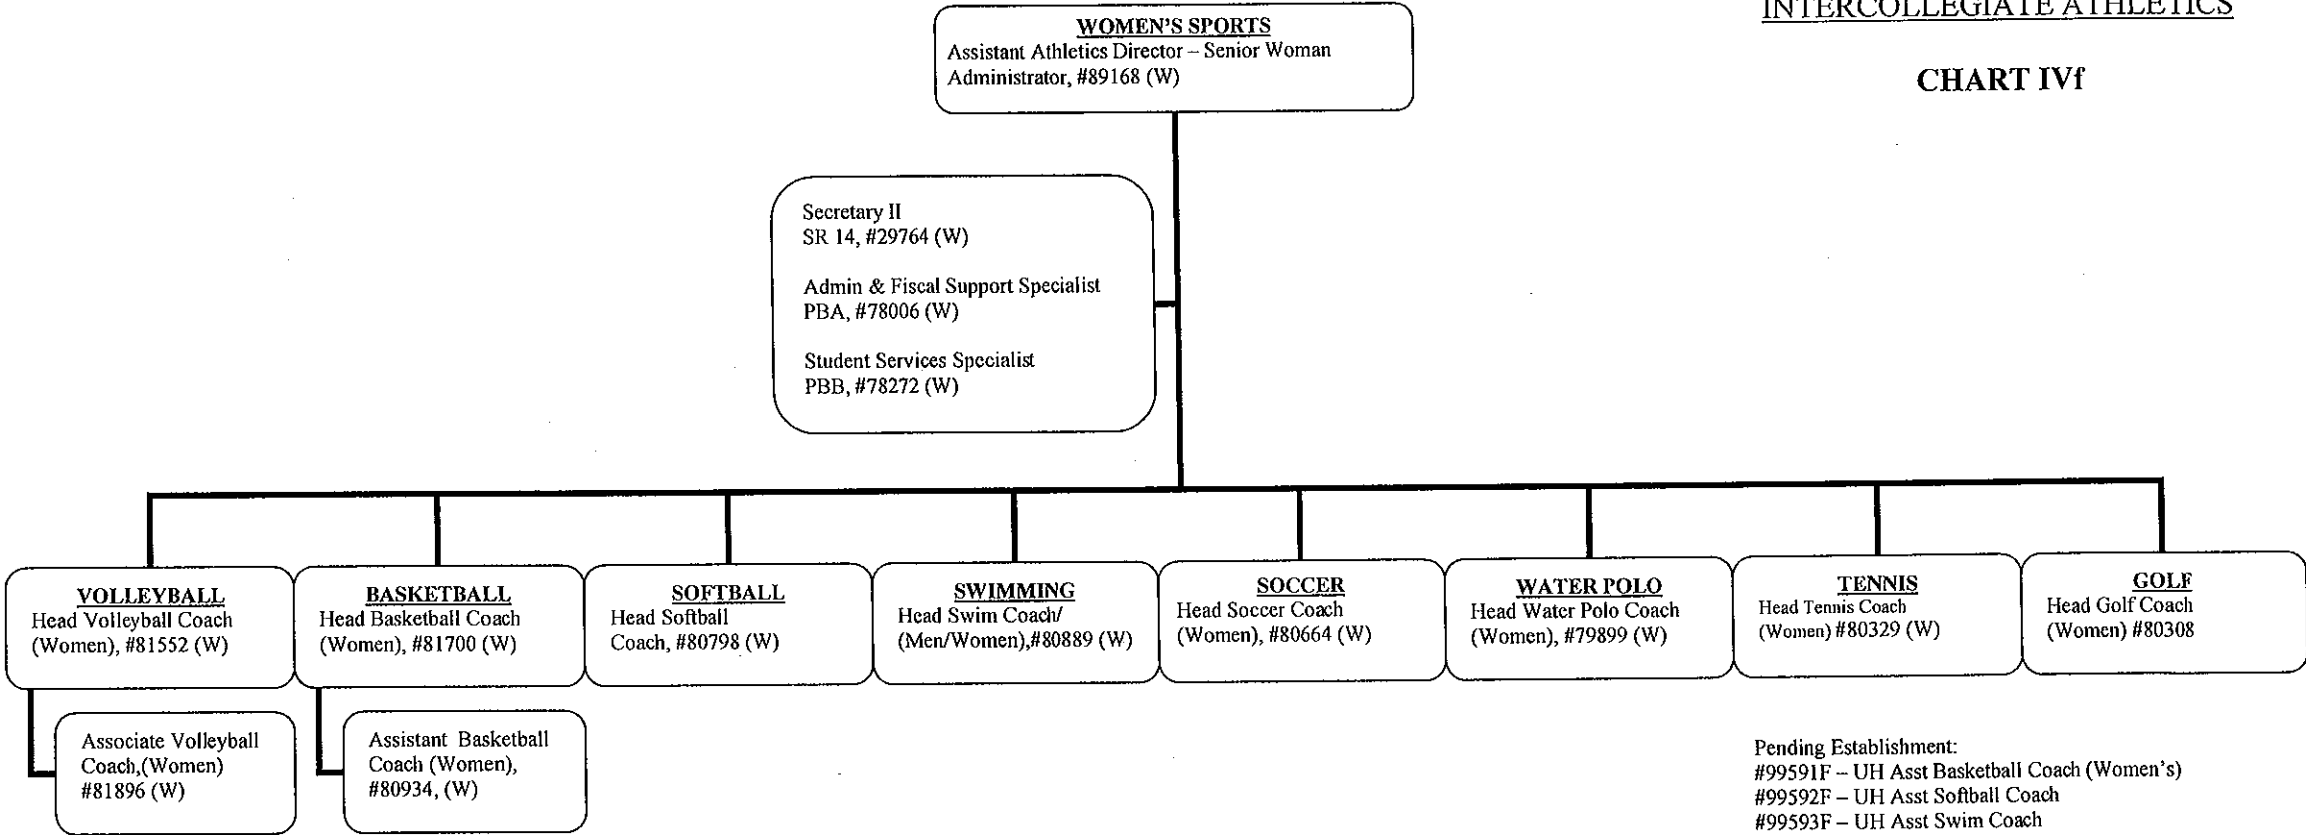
INTERCOLLEGIATE ATHLETICS

CHART IVf

WOMEN'S SPORTS
Assistant Athletics Director – Senior Woman Administrator, #89168 (W)

Secretary II
SR 14, #29764 (W)

Admin & Fiscal Support Specialist
PBA, #78006 (W)

Student Services Specialist
PBB, #78272 (W)

VOLLEYBALL
Head Volleyball Coach (Women), #81552 (W)

BASKETBALL
Head Basketball Coach (Women), #81700 (W)

SOFTBALL
Head Softball Coach, #80798 (W)

SWIMMING
Head Swim Coach/ (Men/Women),#80889 (W)

SOCCER
Head Soccer Coach (Women), #80664 (W)

WATER POLO
Head Water Polo Coach (Women), #79899 (W)

TENNIS
Head Tennis Coach (Women) #80329 (W)

GOLF
Head Golf Coach (Women) #80308

Associate Volleyball Coach,(Women) #81896 (W)

Assistant Basketball Coach (Women), #80934, (W)

Pending Establishment:
#99591F – UH Asst Basketball Coach (Women's)
#99592F – UH Asst Softball Coach
#99593F – UH Asst Swim Coach